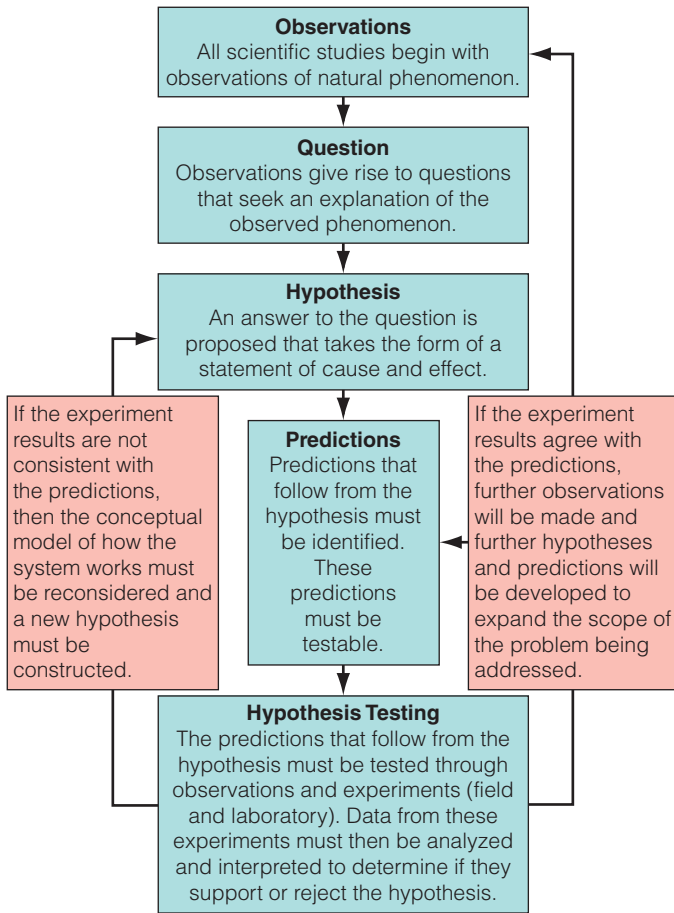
**Observations**
All scientific studies begin with observations of natural phenomenon.

**Question**
Observations give rise to questions that seek an explanation of the observed phenomenon.

**Hypothesis**
An answer to the question is proposed that takes the form of a statement of cause and effect.

If the experiment results are not consistent with the predictions, then the conceptual model of how the system works must be reconsidered and a new hypothesis must be constructed.

**Predictions**
Predictions that follow from the hypothesis must be identified. These predictions must be testable.

If the experiment results agree with the predictions, further observations will be made and further hypotheses and predictions will be developed to expand the scope of the problem being addressed.

**Hypothesis Testing**
The predictions that follow from the hypothesis must be tested through observations and experiments (field and laboratory). Data from these experiments must then be analyzed and interpreted to determine if they support or reject the hypothesis.